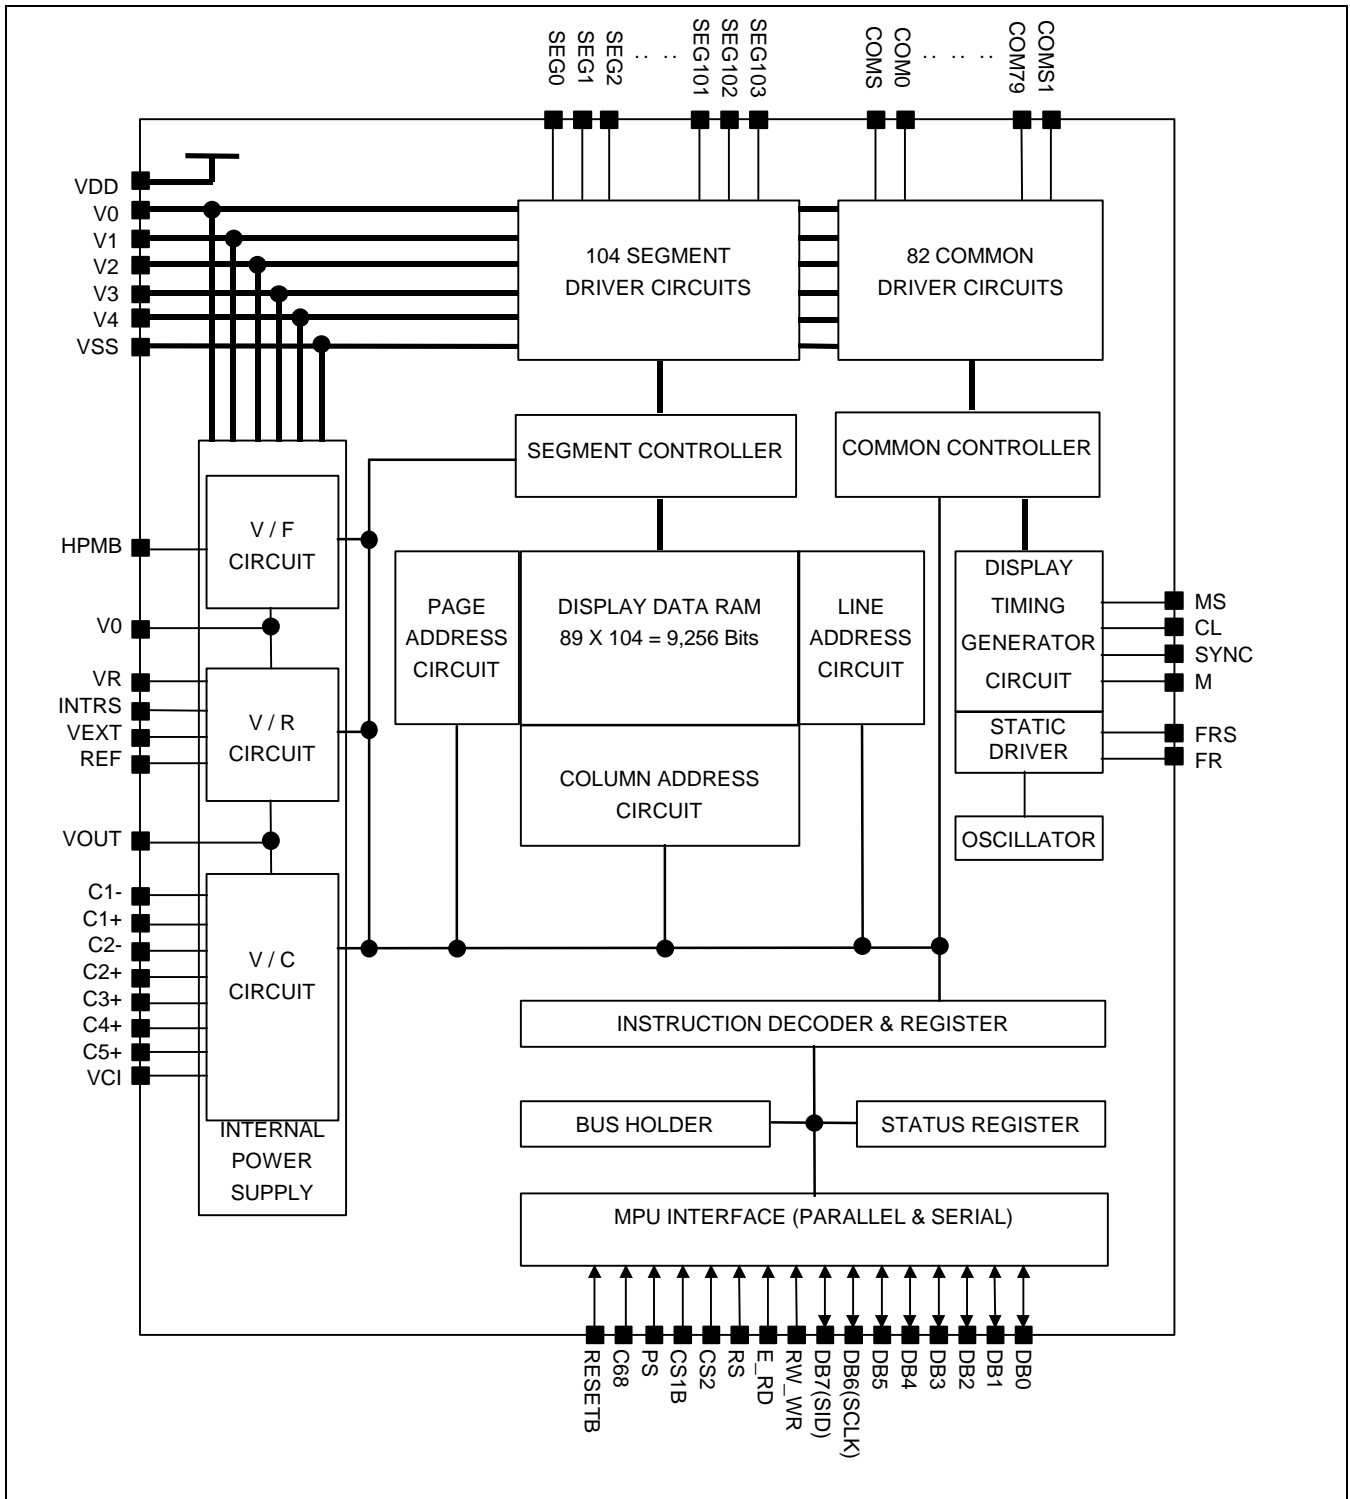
SEG0 SEG1 SEG2 . . SEG101 SEG102 SEG103 COMS COM0 . . . . COM79 COMS1

VDD
V0
V1
V2
V3
V4
VSS

104 SEGMENT DRIVER CIRCUITS

82 COMMON DRIVER CIRCUITS

SEGMENT CONTROLLER

COMMON CONTROLLER

HPMB

V / F CIRCUIT

V0

VR
INTRS
VEXT
REF

V / R CIRCUIT

VOUT

C1-
C1+
C2-
C2+
C3+
C4+
C5+
VCI

V / C CIRCUIT

INTERNAL POWER SUPPLY

PAGE ADDRESS CIRCUIT

DISPLAY DATA RAM
89 X 104 = 9,256 Bits

LINE ADDRESS CIRCUIT

COLUMN ADDRESS CIRCUIT

DISPLAY TIMING GENERATOR CIRCUIT

MS
CL
SYNC
M

STATIC DRIVER

FRS
FR

OSCILLATOR

INSTRUCTION DECODER & REGISTER

BUS HOLDER

STATUS REGISTER

MPU INTERFACE (PARALLEL & SERIAL)

RESETB C68 PS CS1B CS2 RS E_RD RW_WR DB7(SID) DB6(SCLK) DB5 DB4 DB3 DB2 DB1 DB0